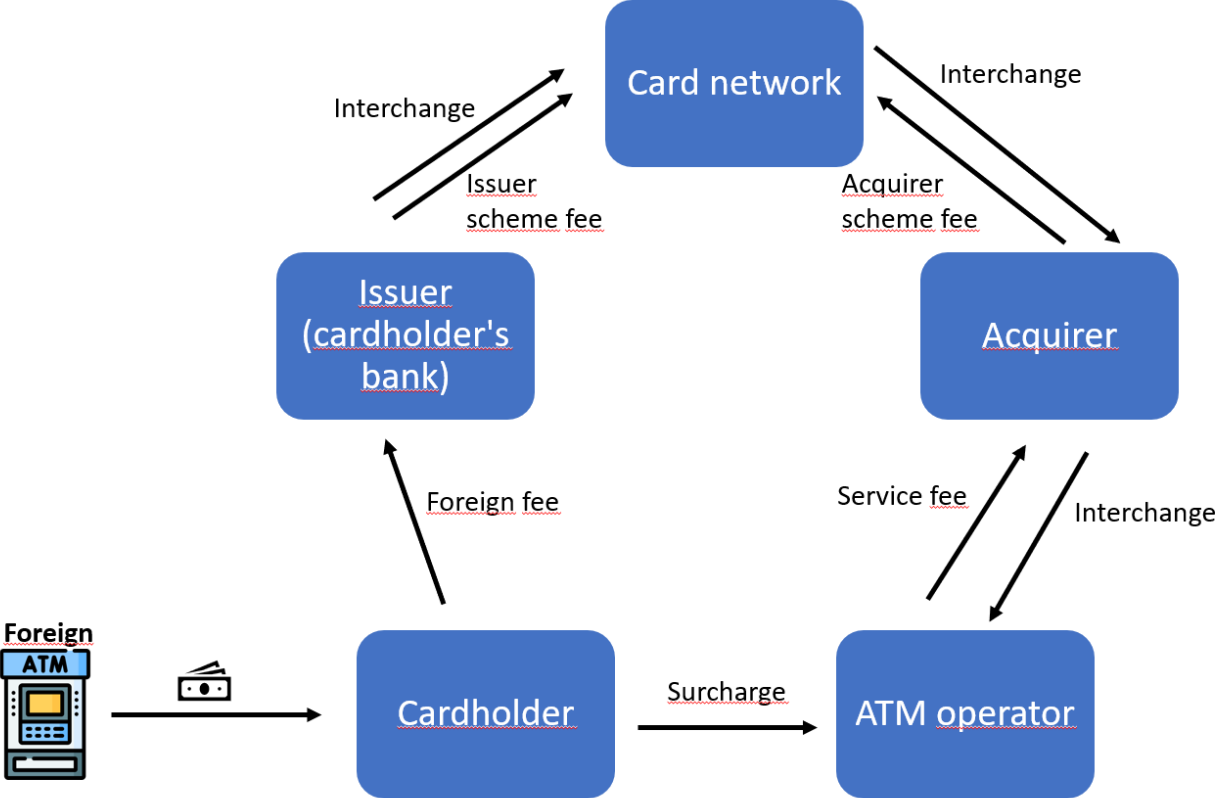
Card network

Interchange

Issuer scheme fee

Interchange

Acquirer scheme fee

Issuer (cardholder's bank)

Acquirer

Foreign fee

Service fee

Interchange

Foreign

ATM

Cardholder

Surcharge

ATM operator